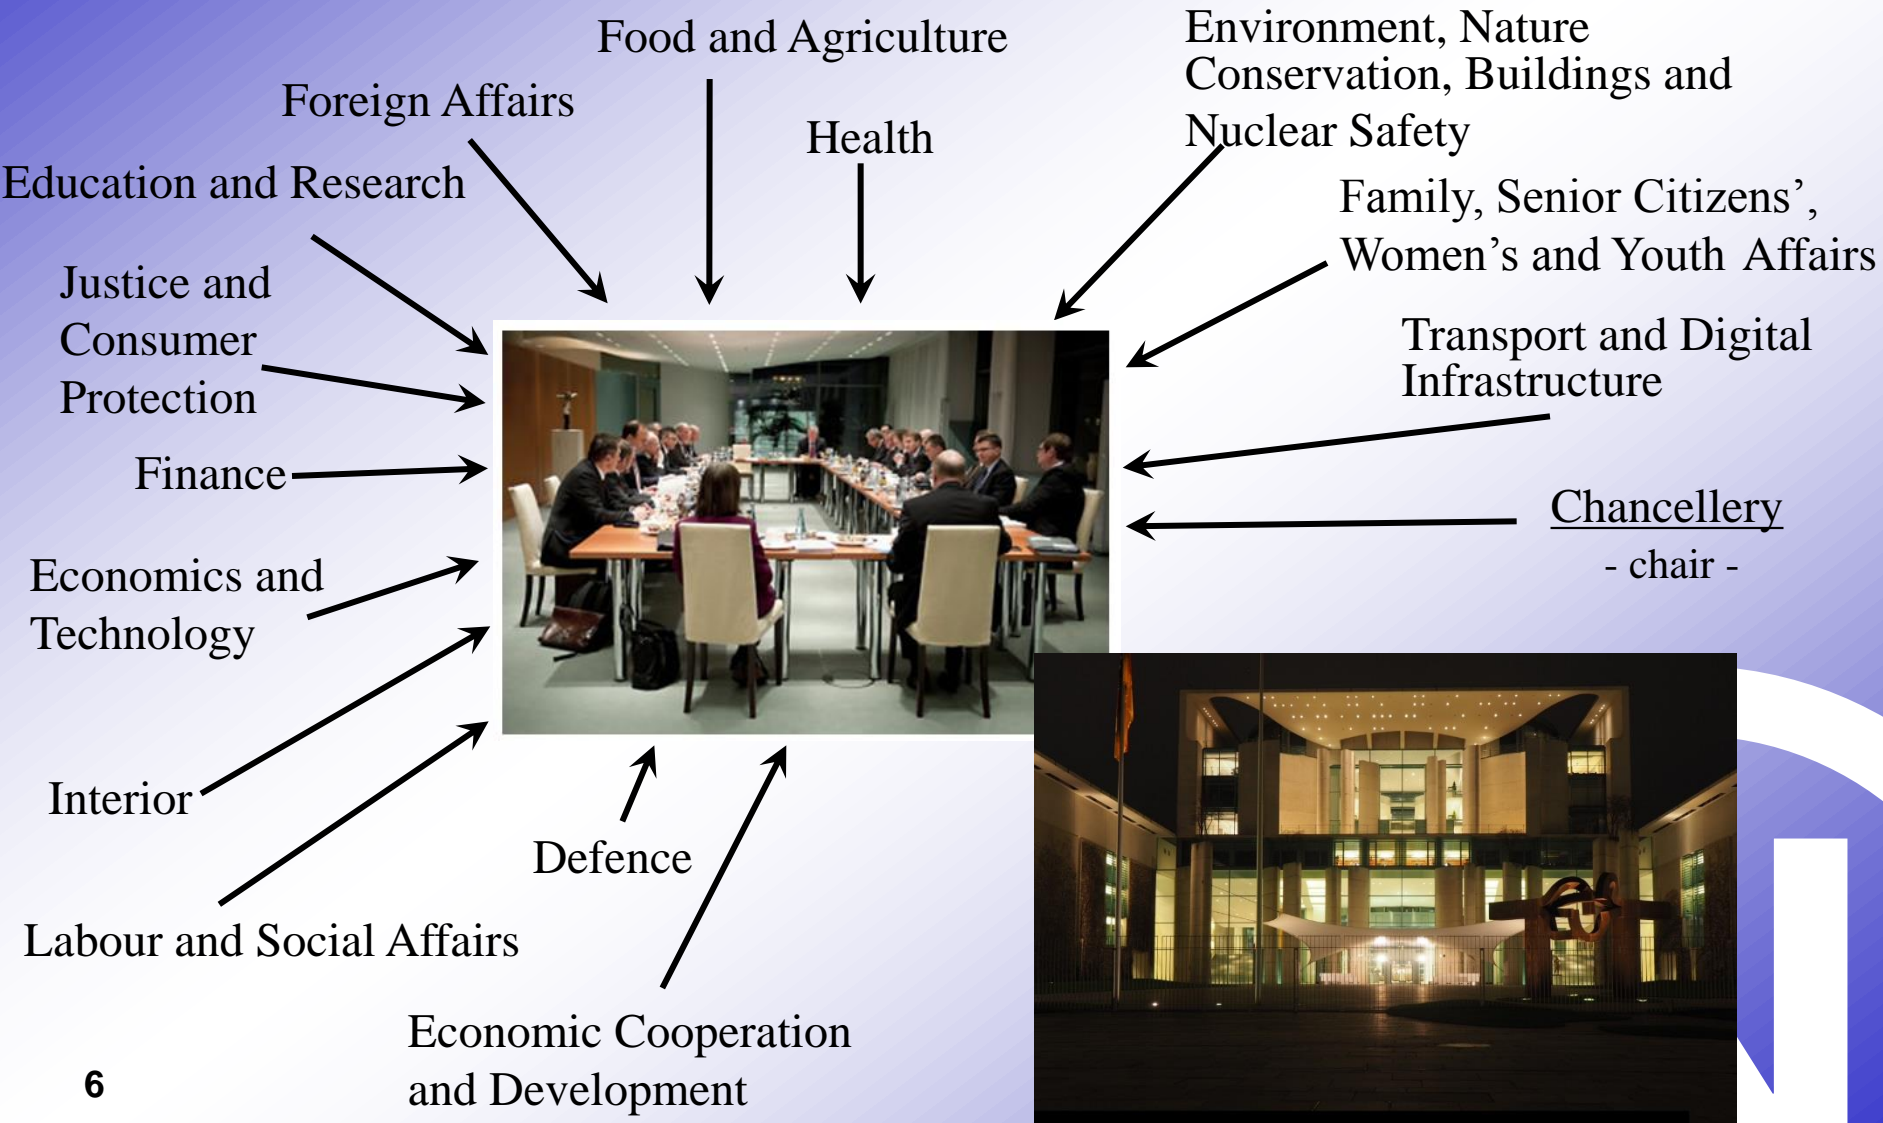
Food and Agriculture

Foreign Affairs

Health

Environment, Nature Conservation, Buildings and Nuclear Safety

Education and Research

Family, Senior Citizens', Women's and Youth Affairs

Justice and Consumer Protection

Transport and Digital Infrastructure

Finance

Chancellery
- chair -

Economics and Technology

Interior

Defence

Labour and Social Affairs

Economic Cooperation and Development

6